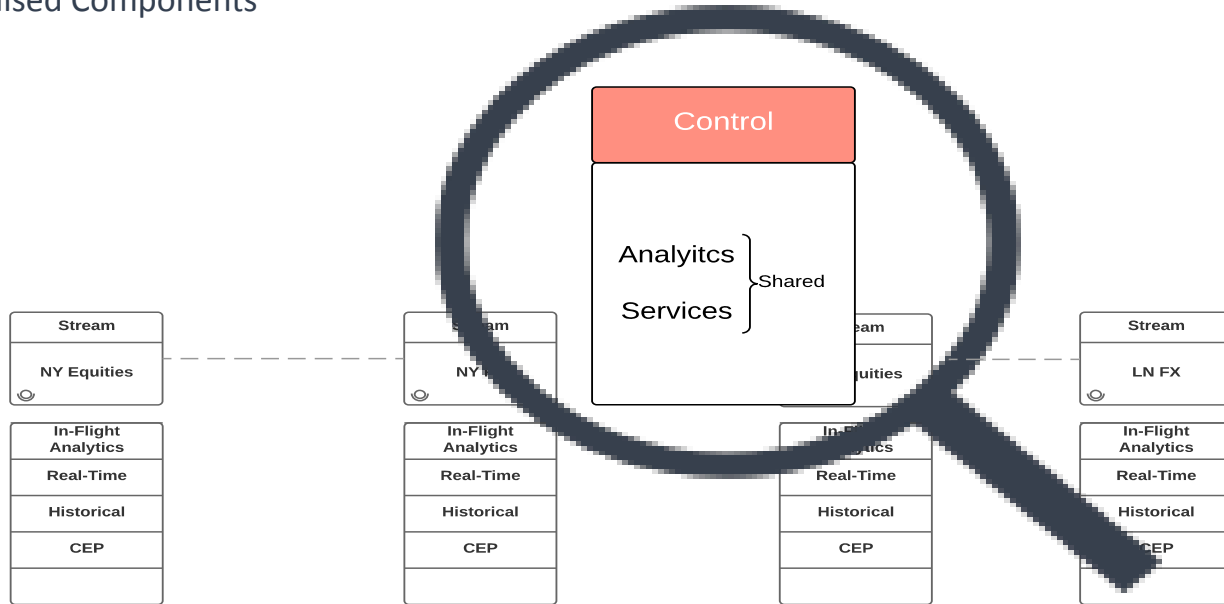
ised Components

Control

Analyitcs
Services
Shared

Stream
NY Equities

In-Flight Analytics
Real-Time
Historical
CEP

St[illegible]am
NY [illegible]

In-Flight Analytics
Real-Time
Historical
CEP

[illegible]eam
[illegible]quities

In-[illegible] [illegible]ytics
Real-Time
Historical
CEP

Stream
LN FX

In-Flight Analytics
Real-Time
Historical
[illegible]CEP